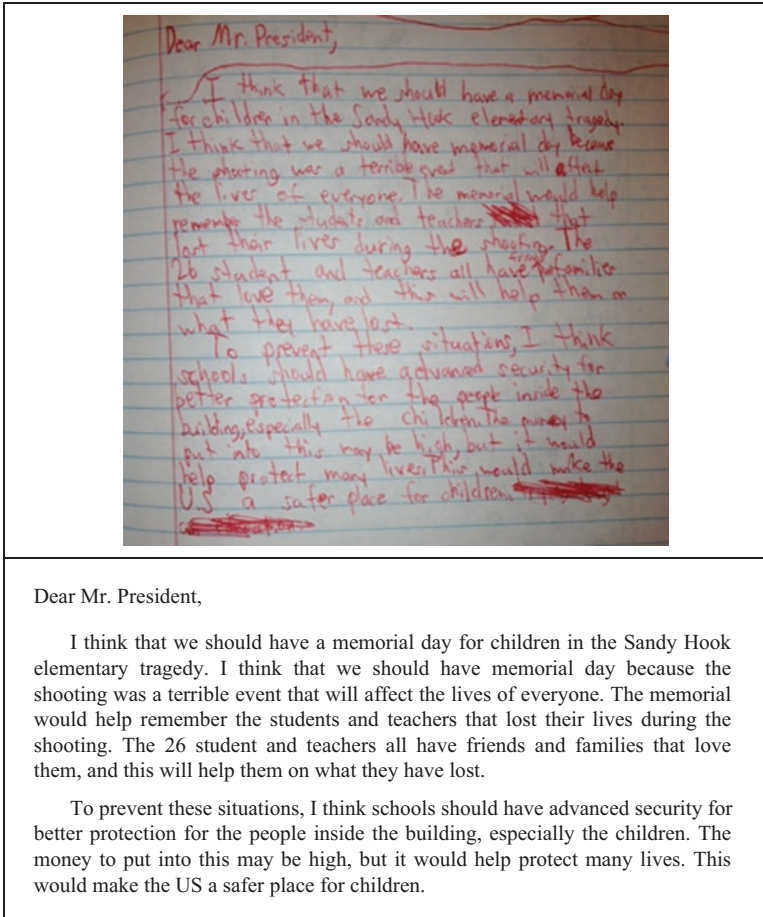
Dear Mr. President,

I think that we should have a memorial day for children in the Sandy Hook elementary tragedy. I think that we should have memerial day because the shooting was a terrible event that will affect the lives of everyone. The memorial would help remembe the students and teachers that lost their lives during the shooting. The 26 student and teachers all have friends families that love them, and this will help them on what they have lost.

To prevent these situations, I think schools should have advanced security for better protection for the people inside the building, especially the children. The money to put into this may be high, but it would help protect many lives. This would make the US a safer place for children.

Dear Mr. President,

I think that we should have a memorial day for children in the Sandy Hook elementary tragedy. I think that we should have memorial day because the shooting was a terrible event that will affect the lives of everyone. The memorial would help remember the students and teachers that lost their lives during the shooting. The 26 student and teachers all have friends and families that love them, and this will help them on what they have lost.

To prevent these situations, I think schools should have advanced security for better protection for the people inside the building, especially the children. The money to put into this may be high, but it would help protect many lives. This would make the US a safer place for children.